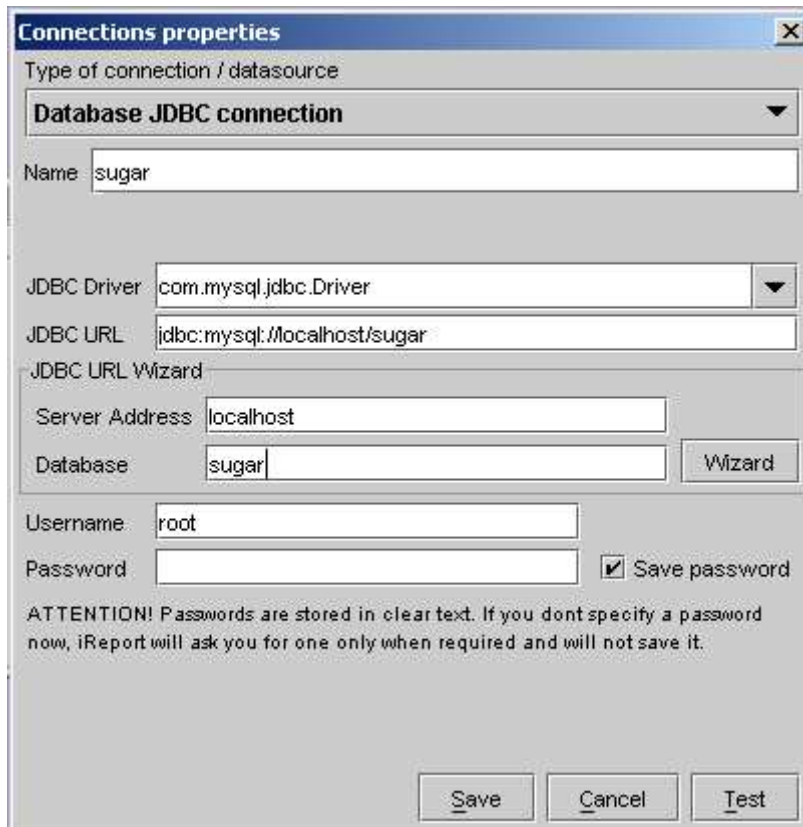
Connections properties

Type of connection / datasource

Database JDBC connection

Name sugar

JDBC Driver com.mysql.jdbc.Driver

JDBC URL jdbc:mysql://localhost/sugar

JDBC URL Wizard

Server Address localhost

Database sugar

Wizard

Username root

Password

Save password

ATTENTION! Passwords are stored in clear text. If you dont specify a password now, iReport will ask you for one only when required and will not save it.

Save Cancel Test